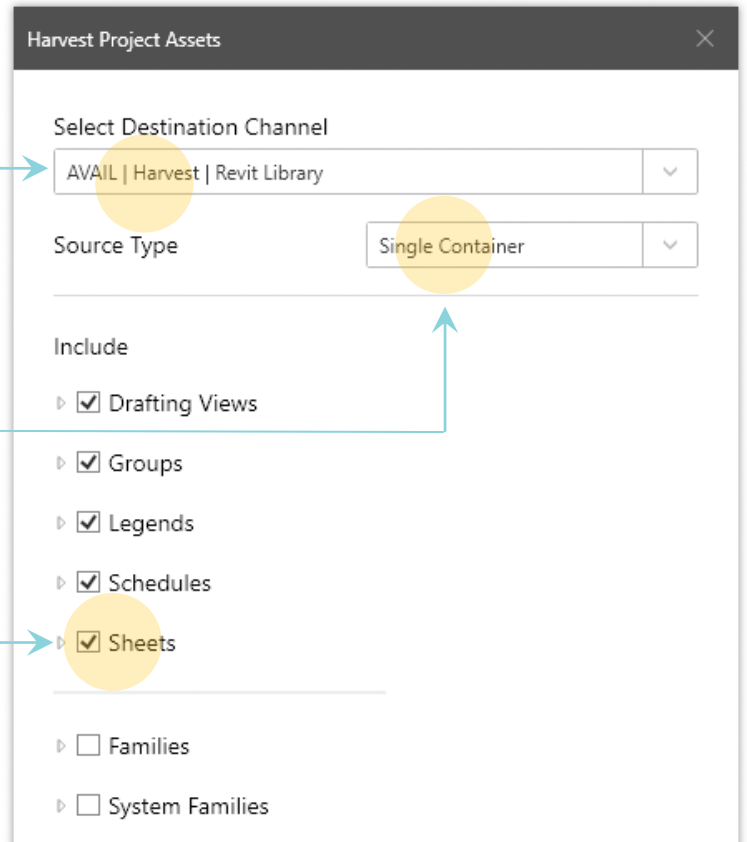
Harvest Project Assets

Select Destination Channel

AVAIL | Harvest | Revit Library

Source Type

Single Container

Include

Drafting Views

Groups

Legends

Schedules

Sheets

Families

System Families